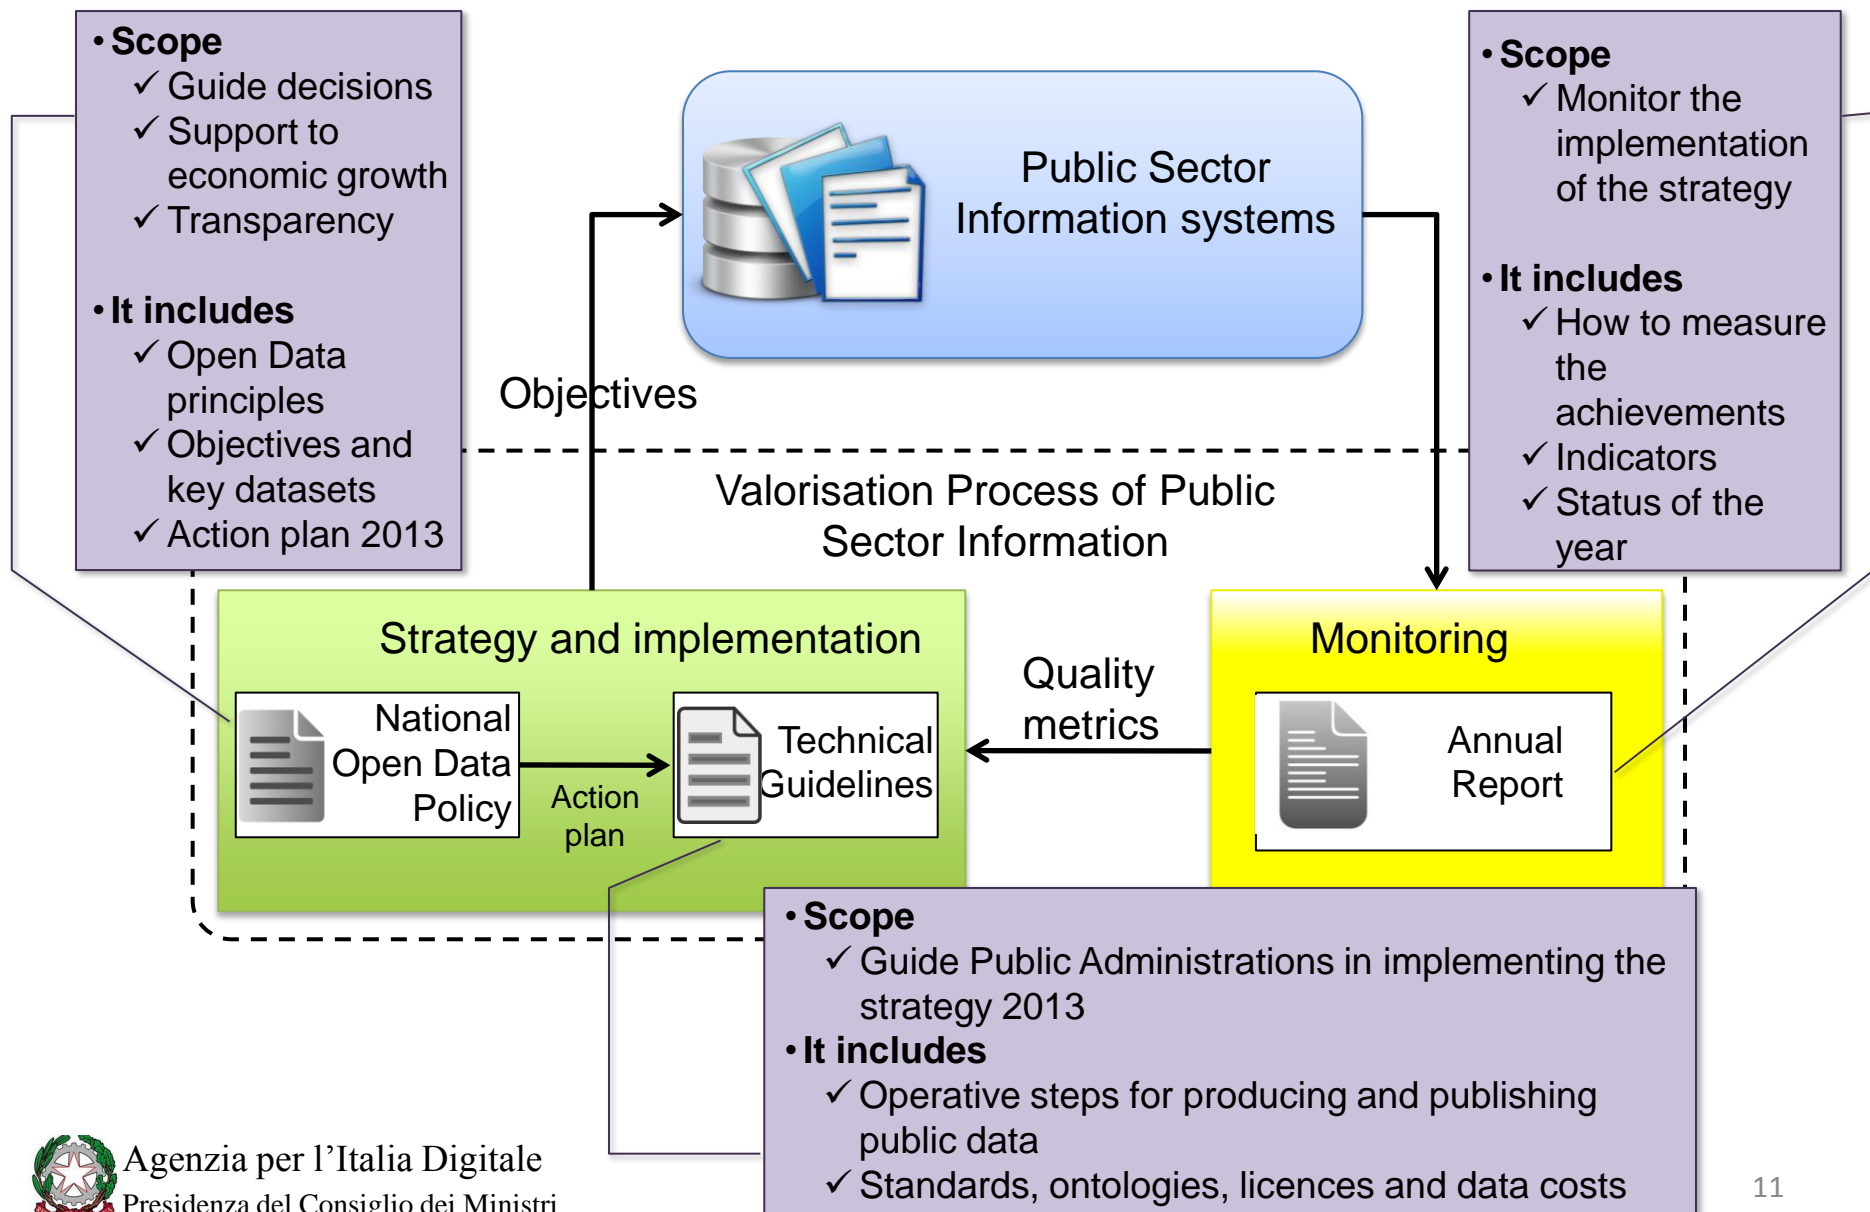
• Scope
✓ Guide decisions
✓ Support to economic growth
✓ Transparency

• It includes
✓ Open Data principles
✓ Objectives and key datasets
✓ Action plan 2013

Public Sector Information systems

• Scope
✓ Monitor the implementation of the strategy

• It includes
✓ How to measure the achievements
✓ Indicators
✓ Status of the year

Objectives

Valorisation Process of Public Sector Information

Strategy and implementation

National Open Data Policy

Action plan

Technical Guidelines

Quality metrics

Monitoring

Annual Report

• Scope
✓ Guide Public Administrations in implementing the strategy 2013
• It includes
✓ Operative steps for producing and publishing public data
✓ Standards, ontologies, licences and data costs

Agenzia per l'Italia Digitale
Presidenza del Consiglio dei Ministri

11